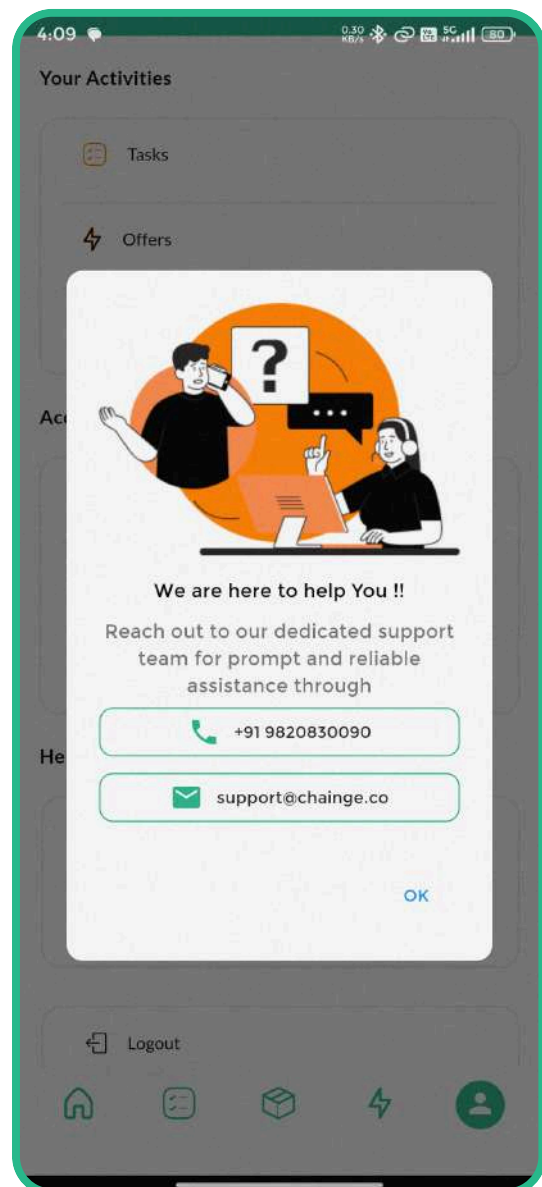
4:09 0.30 KB/s 5G 80

Your Activities

Tasks

Offers

Ac

He

?

We are here to help You !!

Reach out to our dedicated support team for prompt and reliable assistance through

+91 9820830090

support@chainge.co

OK

Logout